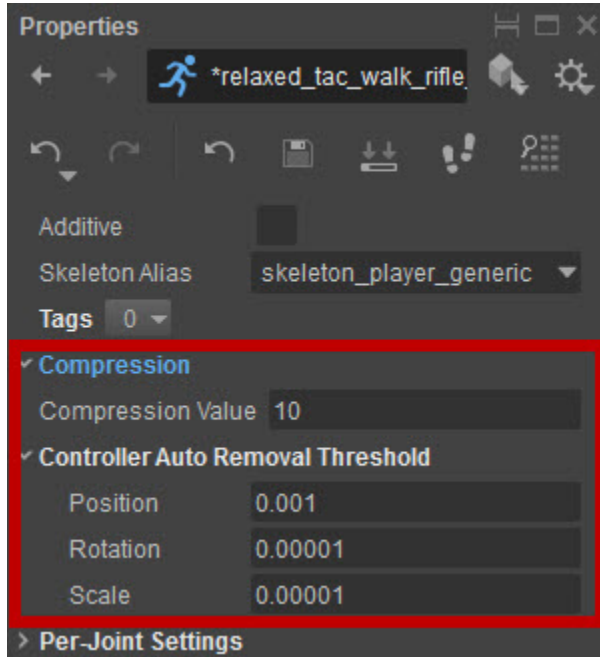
Properties

*relaxed_tac_walk_rifle

Additive

Skeleton Alias skeleton_player_generic

Tags 0

Compression

Compression Value 10

Controller Auto Removal Threshold

Position 0.001

Rotation 0.00001

Scale 0.00001

Per-Joint Settings